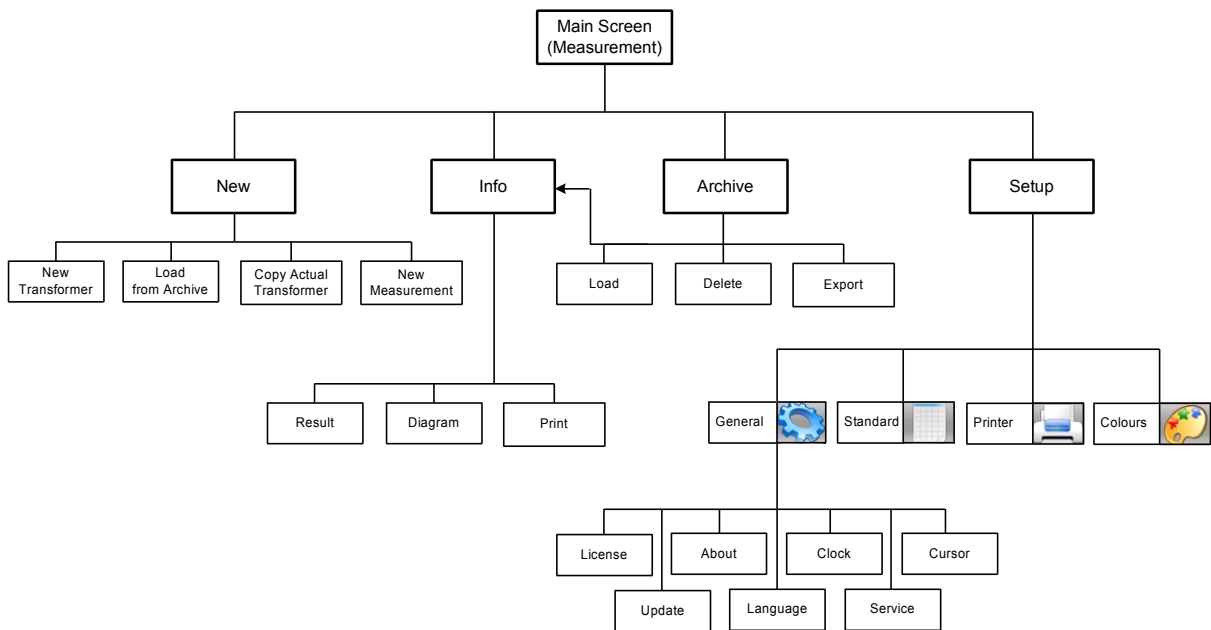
Main Screen
(Measurement)

New

Info

Archive

Setup

New Transformer

Load from Archive

Copy Actual Transformer

New Measurement

Load

Delete

Export

Result

Diagram

Print

General

Standard

Printer

Colours

License

Update

About

Language

Clock

Service

Cursor